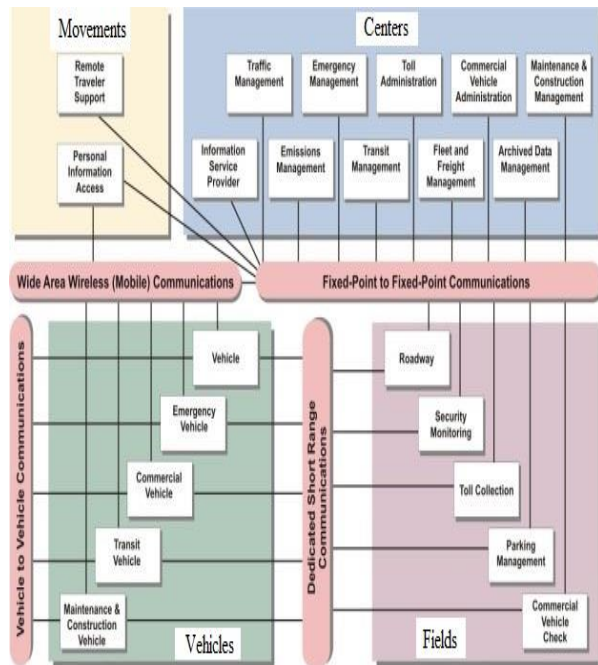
Movements

Remote Traveler Support

Personal Information Access

Centers

Traffic Management

Emergency Management

Toll Administration

Commercial Vehicle Administration

Maintenance & Construction Management

Information Service Provider

Emissions Management

Transit Management

Fleet and Freight Management

Archived Data Management

Wide Area Wireless (Mobile) Communications

Fixed-Point to Fixed-Point Communications

Vehicle to Vehicle Communications

Vehicle

Emergency Vehicle

Commercial Vehicle

Transit Vehicle

Maintenance & Construction Vehicle

Vehicles

Dedicated Short Range Communications

Roadway

Security Monitoring

Toll Collection

Parking Management

Commercial Vehicle Check

Fields